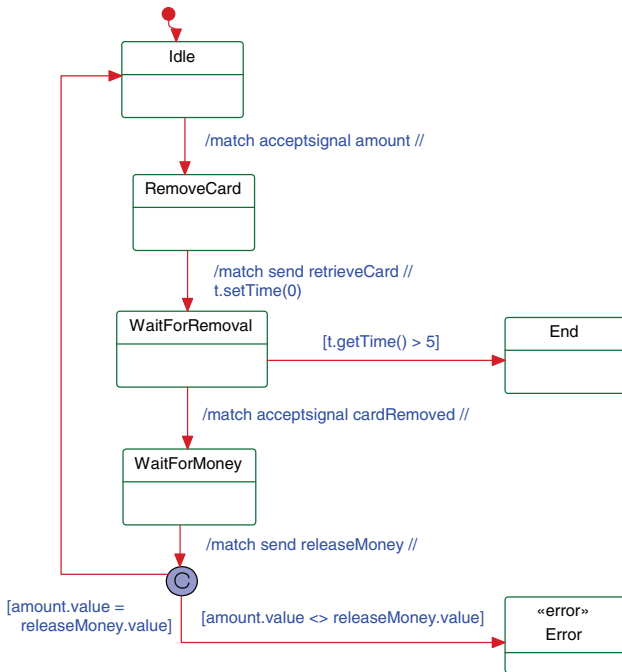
Idle

/match acceptsignal amount //

RemoveCard

/match send retrieveCard //
t.setTime(0)

WaitForRemoval

[t.getTime() > 5]

End

/match acceptsignal cardRemoved //

WaitForMoney

/match send releaseMoney //

C

[amount.value = releaseMoney.value]

[amount.value <> releaseMoney.value]

«error»
Error